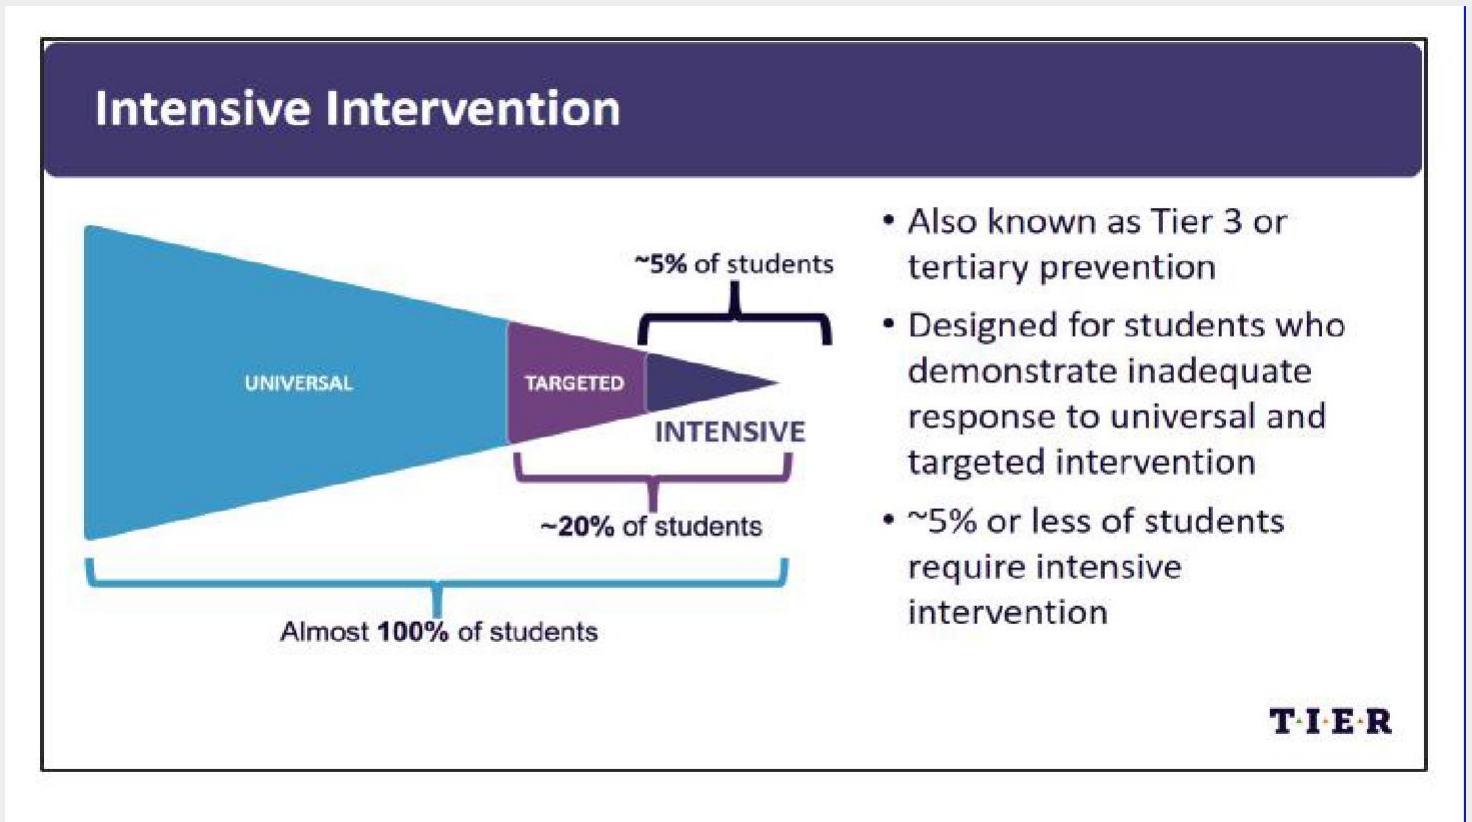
Intensive Intervention

~5% of students

UNIVERSAL

TARGETED

INTENSIVE

~20% of students

Almost 100% of students

• Also known as Tier 3 or tertiary prevention

• Designed for students who demonstrate inadequate response to universal and targeted intervention

• ~5% or less of students require intensive intervention

T·I·E·R